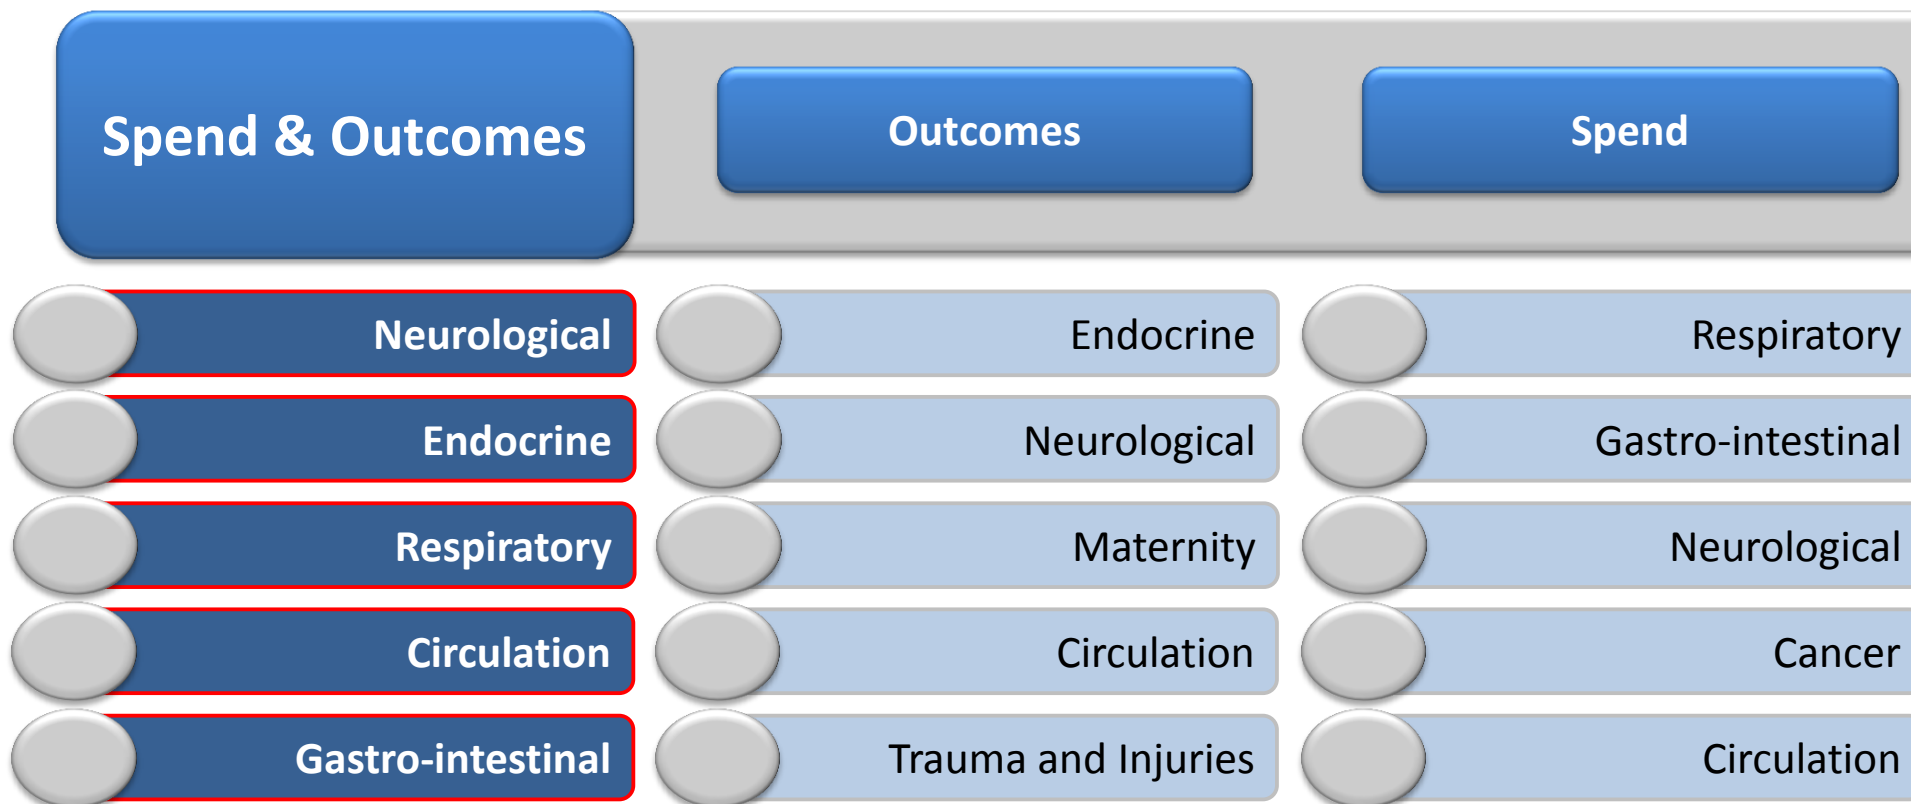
| Spend & Outcomes | Outcomes | Spend |
|---|---|---|
| Neurological | Endocrine | Respiratory |
| Endocrine | Neurological | Gastro-intestinal |
| Respiratory | Maternity | Neurological |
| Circulation | Circulation | Cancer |
| Gastro-intestinal | Trauma and Injuries | Circulation |